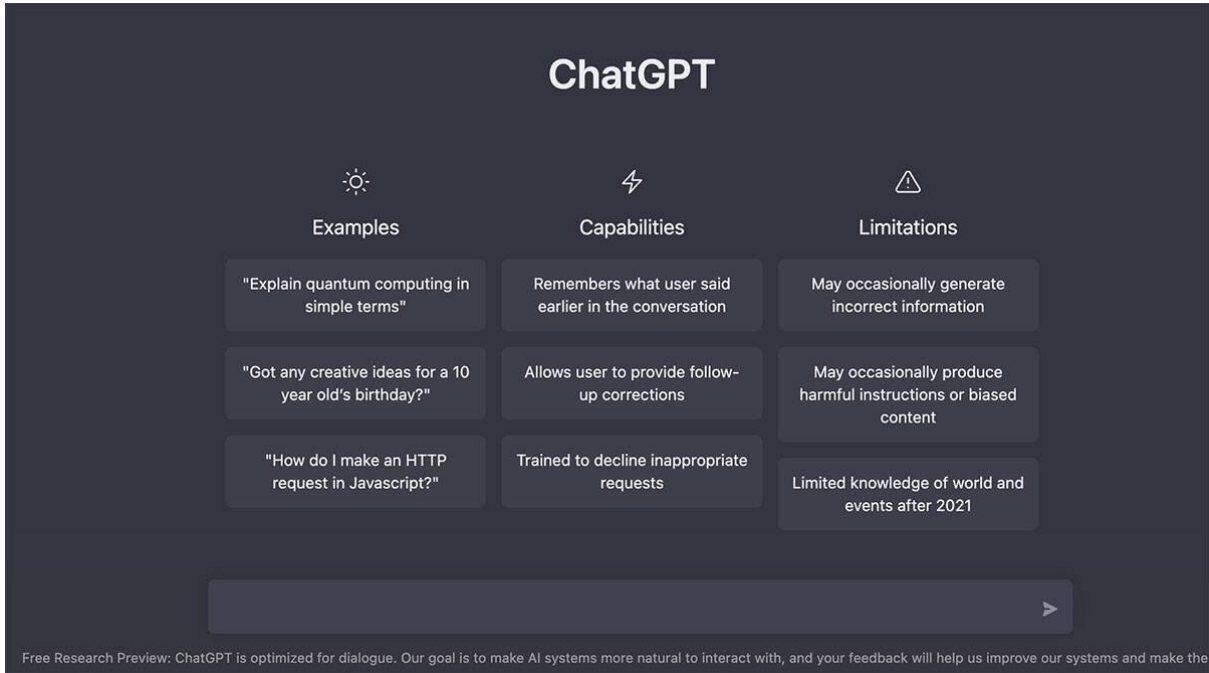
ChatGPT

Examples

"Explain quantum computing in simple terms"

"Got any creative ideas for a 10 year old's birthday?"

"How do I make an HTTP request in Javascript?"

Capabilities

Remembers what user said earlier in the conversation

Allows user to provide follow-up corrections

Trained to decline inappropriate requests

Limitations

May occasionally generate incorrect information

May occasionally produce harmful instructions or biased content

Limited knowledge of world and events after 2021

Free Research Preview: ChatGPT is optimized for dialogue. Our goal is to make AI systems more natural to interact with, and your feedback will help us improve our systems and make the